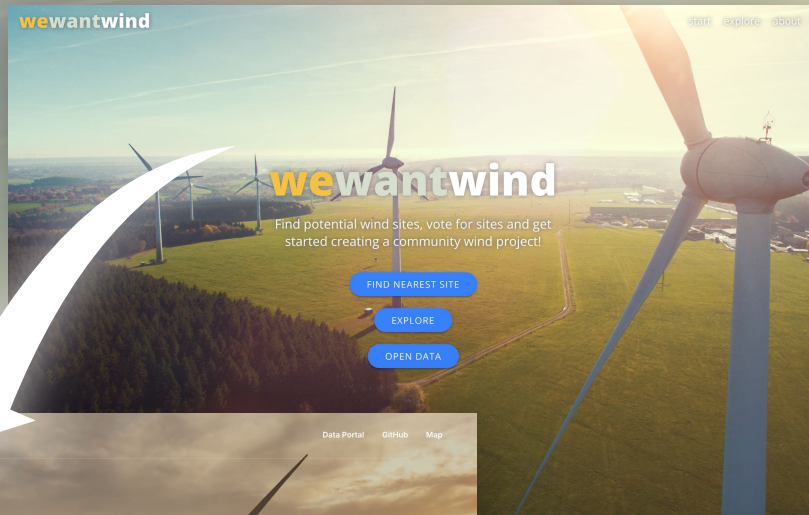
wewantwind

start explore about

wewantwind

Find potential wind sites, vote for sites and get started creating a community wind project!

FIND NEAREST SITE

EXPLORE

OPEN DATA

Data Portal GitHub Map